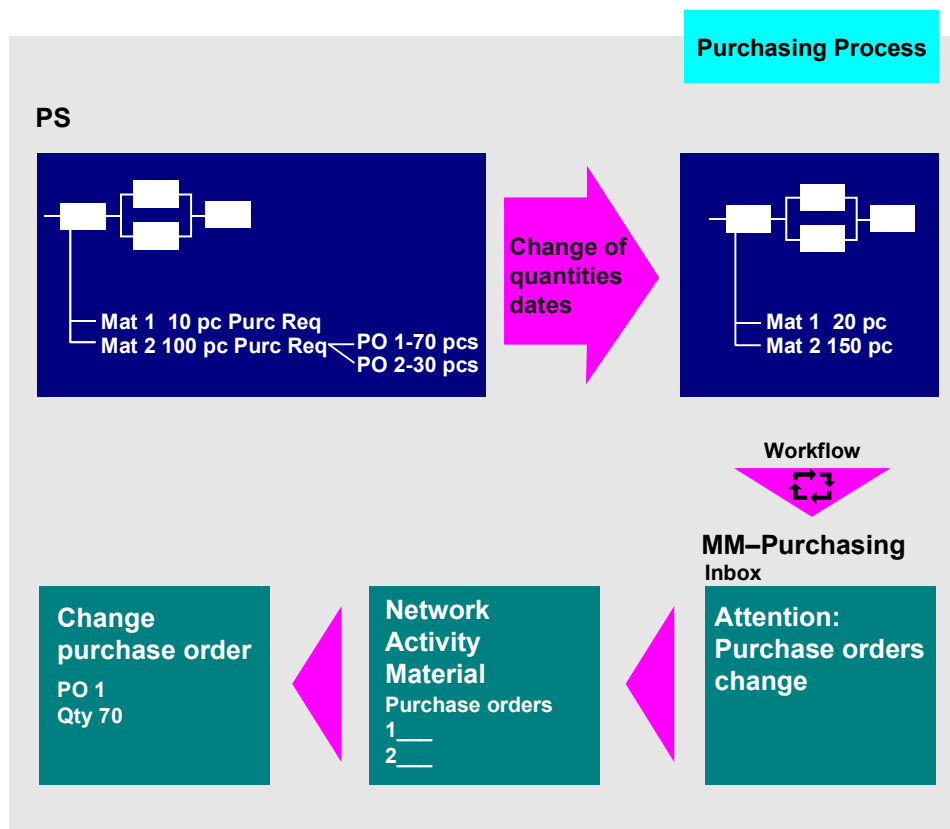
Purchasing Process

PS

Mat 1 10 pc Purc Req
Mat 2 100 pc Purc Req
PO 1-70 pcs
PO 2-30 pcs

Change of quantities dates

Mat 1 20 pc
Mat 2 150 pc

Workflow

MM–Purchasing
Inbox

Attention: Purchase orders change

Network
Activity
Material
Purchase orders
1___
2___

Change purchase order
PO 1
Qty 70